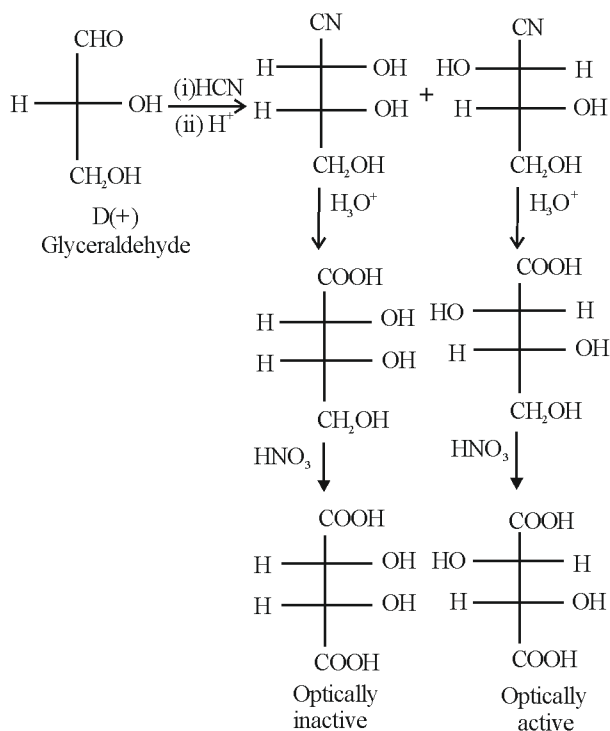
CHO
H OH
CH$_2$OH
D(+)
Glyceraldehyde

(i)HCN
(ii) H$^+$

CN
H OH
H OH
CH$_2$OH

+

CN
HO H
H OH
CH$_2$OH

H$_3$O$^+$

H$_3$O$^+$

COOH
H OH
H OH
CH$_2$OH

COOH
HO H
H OH
CH$_2$OH

HNO$_3$

HNO$_3$

COOH
H OH
H OH
COOH
Optically inactive

COOH
HO H
H OH
COOH
Optically active